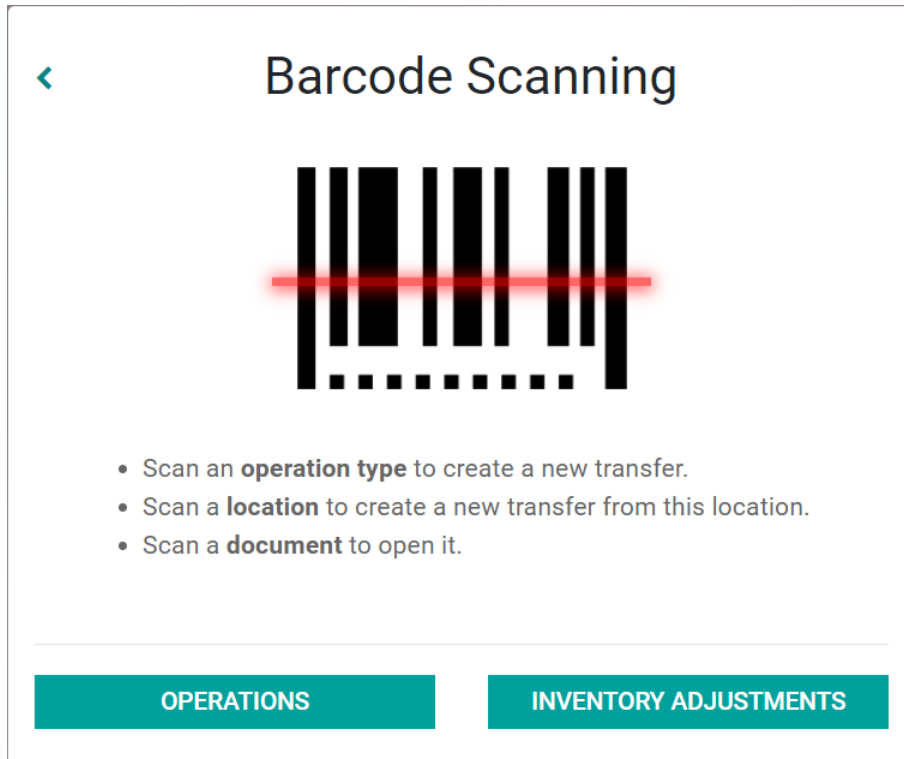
Barcode Scanning

- Scan an **operation type** to create a new transfer.
- Scan a **location** to create a new transfer from this location.
- Scan a **document** to open it.

OPERATIONS

INVENTORY ADJUSTMENTS